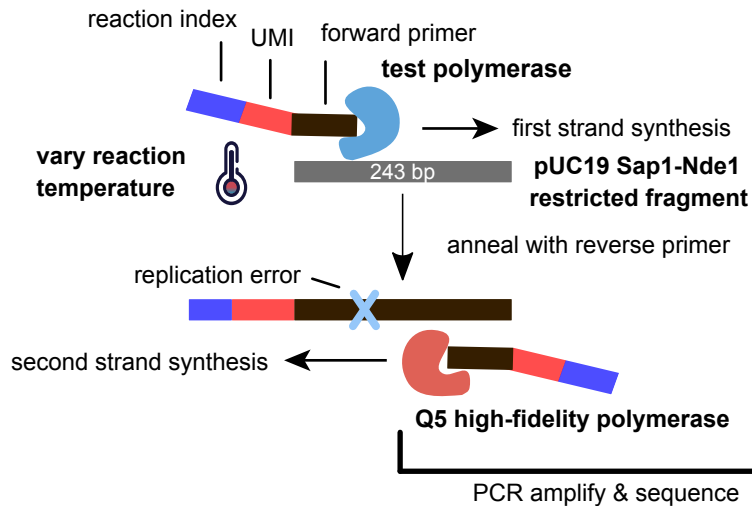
reaction index
UMI
forward primer
test polymerase
first strand synthesis
vary reaction temperature
243 bp
pUC19 Sap1-Nde1 restricted fragment
anneal with reverse primer
replication error
second strand synthesis
Q5 high-fidelity polymerase
PCR amplify & sequence